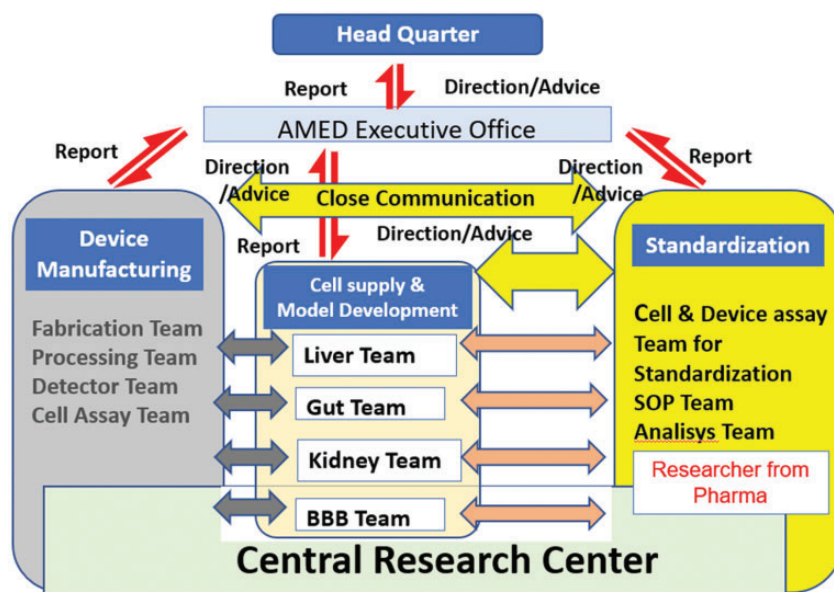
Head Quarter

Report

Direction/Advice

AMED Executive Office

Report

Direction /Advice

Direction /Advice

Report

Close Communication

Report

Direction/Advice

Device Manufacturing

Fabrication Team
Processing Team
Detector Team
Cell Assay Team

Cell supply & Model Development

Liver Team

Gut Team

Kidney Team

BBB Team

Standardization

Cell & Device assay Team for Standardization
SOP Team
Analisys Team

Researcher from Pharma

Central Research Center